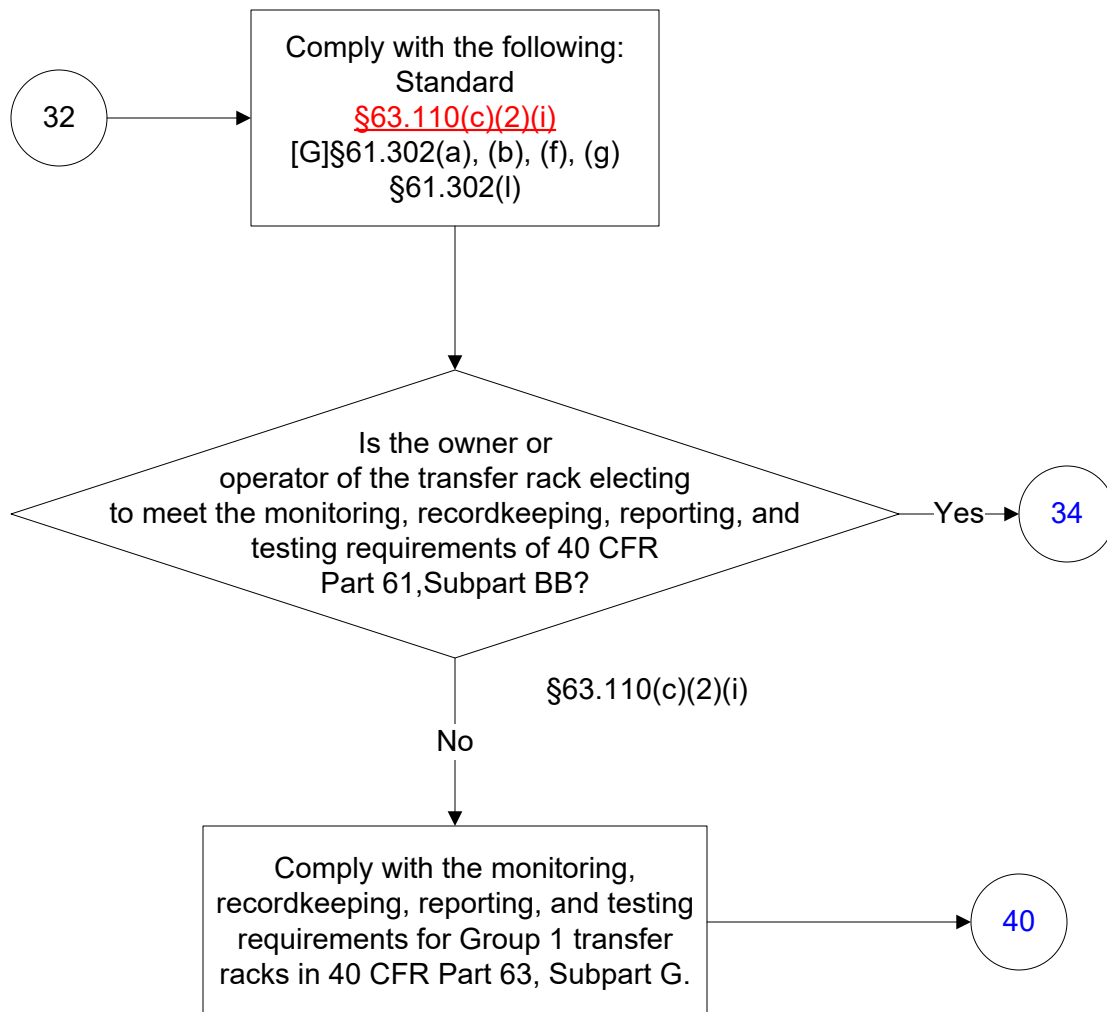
32

Comply with the following:
Standard
§63.110(c)(2)(i)
[G]§61.302(a), (b), (f), (g)
§61.302(l)

Is the owner or operator of the transfer rack electing to meet the monitoring, recordkeeping, reporting, and testing requirements of 40 CFR Part 61,Subpart BB?

Yes

34

§63.110(c)(2)(i)

No

Comply with the monitoring, recordkeeping, reporting, and testing requirements for Group 1 transfer racks in 40 CFR Part 63, Subpart G.

40